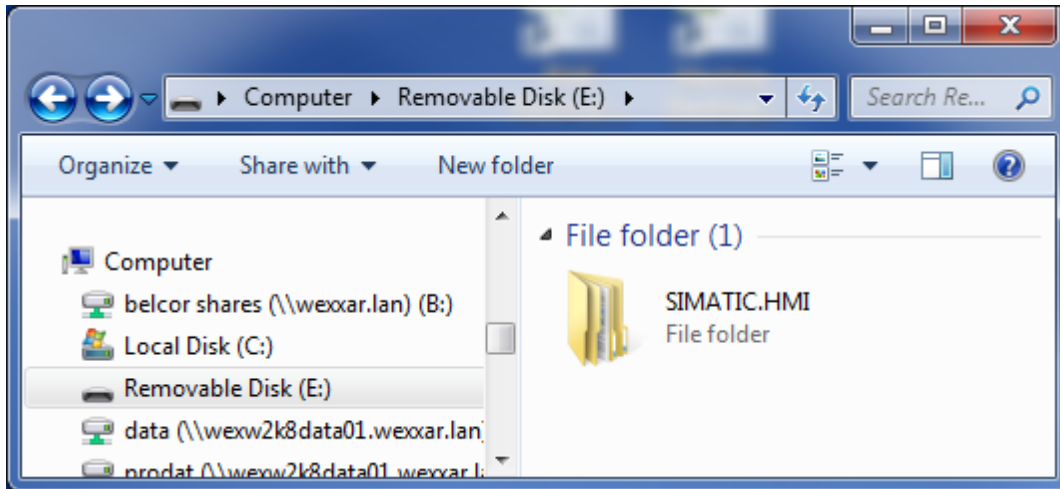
Computer ▸ Removable Disk (E:) ▸

Search Re...

Organize ▾ Share with ▾ New folder

Computer
belcor shares (\\wexxar.lan) (B:)
Local Disk (C:)
Removable Disk (E:)
data (\\wexw2k8data01.wexxar.lan)
prodat (\\wexw2k8data01.wexxar.l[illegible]

File folder (1)

SIMATIC.HMI
File folder